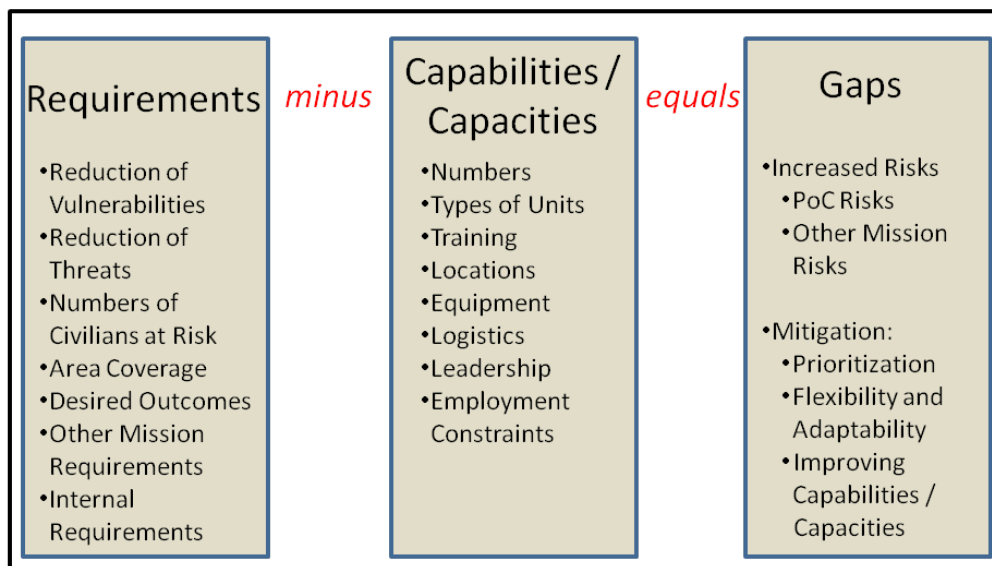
Requirements

•Reduction of Vulnerabilities
•Reduction of Threats
•Numbers of Civilians at Risk
•Area Coverage
•Desired Outcomes
•Other Mission Requirements
•Internal Requirements

minus

Capabilities / Capacities

•Numbers
•Types of Units
•Training
•Locations
•Equipment
•Logistics
•Leadership
•Employment Constraints

equals

Gaps

•Increased Risks
•PoC Risks
•Other Mission Risks

•Mitigation:
•Prioritization
•Flexibility and Adaptability
•Improving Capabilities / Capacities